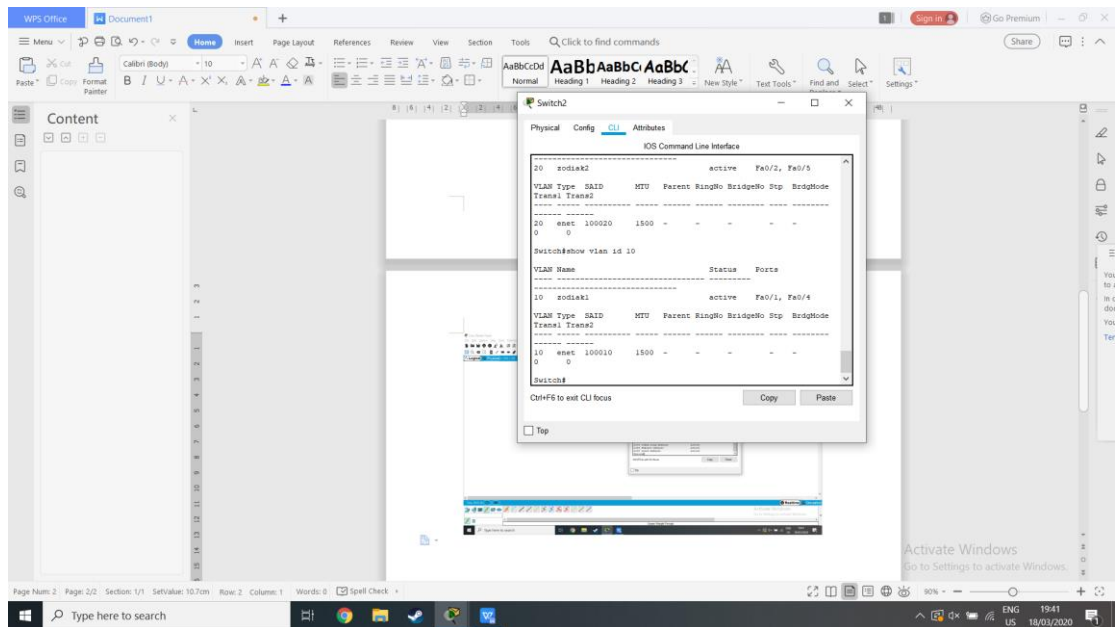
WPS Office | Document1 | +

Sign in | Go Premium

≡ Menu | Home | Insert | Page Layout | References | Review | View | Section | Tools | Click to find commands | Share

Cut | Copy | Format Painter | Paste | Calibri (Body) | 10 | AaBbCcDd | AaBb | AaBbC | AaBbC | Normal | Heading 1 | Heading 2 | Heading 3 | New Style | Text Tools | Find and Replace | Select | Settings

Content

Switch2

Physical | Config | CLI | Attributes

IOS Command Line Interface

```
--------------------------------
20   zodiak2                          active    Fa0/2, Fa0/5

VLAN Type  SAID       MTU   Parent RingNo BridgeNo Stp  BrdgMode
Trans1 Trans2
---- ----- ---------- ----- ------ ------ -------- ---- --------
------ ------
20   enet  100020     1500  -      -      -        -    -
0      0

Switch#show vlan id 10

VLAN Name                             Status    Ports
---- -------------------------------- --------- ---------
--------------------------------
10   zodiak1                          active    Fa0/1, Fa0/4

VLAN Type  SAID       MTU   Parent RingNo BridgeNo Stp  BrdgMode
Trans1 Trans2
---- ----- ---------- ----- ------ ------ -------- ---- --------
------ ------
10   enet  100010     1500  -      -      -        -    -
0      0

Switch#
```

Ctrl+F6 to exit CLI focus | Copy | Paste

Top

Activate Windows
Go to Settings to activate Windows.

Page Num: 2 | Page: 2/2 | Section: 1/1 | SetValue: 10.7cm | Row: 2 | Column: 1 | Words: 0 | Spell Check | 90%

Type here to search

ENG US 19:41 18/03/2020